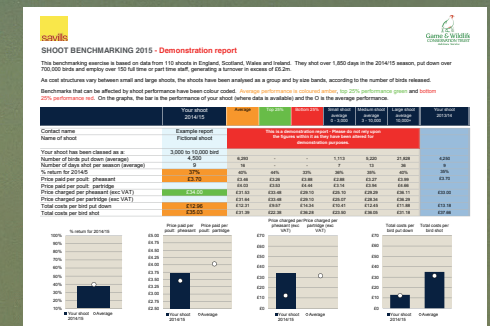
savills

Game & Wildlife CONSERVATION TRUST

SHOOT BENCHMARKING 2015 - Demonstration report

This benchmarking exercise is based on data from 110 shoots in England, Scotland, Wales and Ireland. They shot over 1,850 days in the 2014/15 season, put down over 700,000 birds and employ over 150 full time or part time staff, generating a turnover in excess of £6.2m.

As cost structures vary between small and large shoots, the shoots have been analysed as a group and by size bands, according to the number of birds released.

Benchmarks that can be affected by shoot performance have been colour coded. Average performance is coloured yellow, top 25% performance green and bottom 25% performance red. On the graphs, the bar is the performance of your shoot (where data is available) and the O is the average performance.

| | Your shoot 2014/15 | Average | Top 25% | Bottom 25% | Small shoot average 0 - 3,000 | Medium shoot average 3 - 10,000 | Large shoot average 10,000+ | Your shoot 2013/14 |
|---|---|---|---|---|---|---|---|---|
| Contact name | Example report | This is a demonstration report - Please do not rely upon the figures within it as they have been altered for demonstration purposes. | | | | | | |
| Name of shoot | Fictional shoot | | | | | | | |
| Your shoot has been classed as a: | 3,000 to 10,000 bird | | | | | | | |
| Number of birds put down (average) | 4,500 | 6,280 | - | - | 1,113 | 5,220 | 21,828 | 4,250 |
| Number of days shot per season (average) | 9 | 16 | - | - | 7 | 13 | 38 | 9 |
| % return for 2014/5 | 37% | 40% | 44% | 33% | 36% | 39% | 40% | 36% |
| Price paid per poult: pheasant | £3.70 | £3.46 | £3.26 | £3.66 | £2.86 | £3.27 | £3.59 | £3.72 |
| Price paid per poult: partridge | | £4.03 | £3.92 | £4.44 | £3.74 | £3.94 | £4.86 | |
| Price charged per pheasant (exc VAT) | £34.00 | £31.53 | £33.49 | £29.10 | £25.10 | £28.29 | £36.11 | £33.00 |
| Price charged per partridge (exc VAT) | | £31.94 | £33.49 | £29.10 | £25.07 | £28.36 | £36.29 | |
| Total costs per bird put down | £12.96 | £12.21 | £9.97 | £14.34 | £10.41 | £12.43 | £11.88 | £13.16 |
| Total costs per bird shot | £35.03 | £31.39 | £22.38 | £36.29 | £22.60 | £36.06 | £31.18 | £37.86 |

% return for 2014/5
100% 90% 80% 70% 60% 50% 40% 30% 20% 10% 0%
Your shoot 2014/15 OAverage

Price paid per poult: pheasant | Price paid per poult: partridge
£5.00 £4.75 £4.50 £4.25 £4.00 £3.75 £3.50 £3.25 £3.00 £2.75 £2.50
Your shoot 2014/15 OAverage

Price charged per pheasant (exc VAT) | Price charged per partridge (exc VAT)
£70 £60 £50 £40 £30 £20 £10 £0
Your shoot 2014/15 OAverage

Total costs per bird put down | Total costs per bird shot
£70 £60 £50 £40 £30 £20 £10 £0
Your shoot 2014/15 OAverage